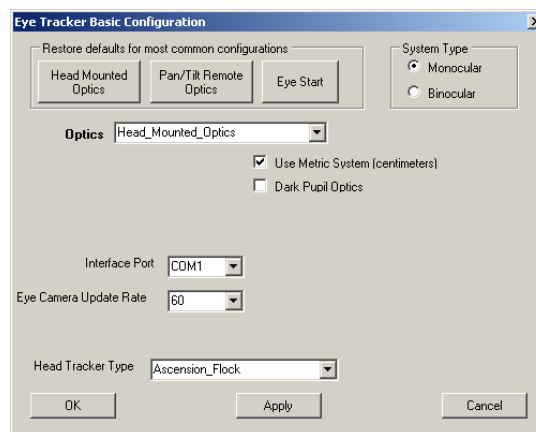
Eye Tracker Basic Configuration

Restore defaults for most common configurations

Head Mounted Optics

Pan/Tilt Remote Optics

Eye Start

System Type

Monocular

Binocular

Optics Head_Mounted_Optics

Use Metric System (centimeters)

Dark Pupil Optics

Interface Port COM1

Eye Camera Update Rate 60

Head Tracker Type Ascension_Flock

OK

Apply

Cancel